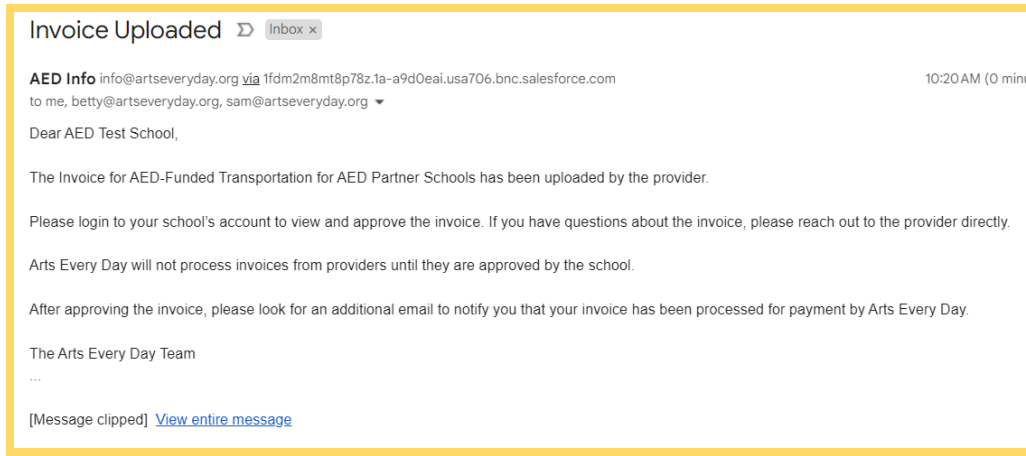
Invoice Uploaded Inbox ×

AED Info info@artseveryday.org via 1fdm2m8mt8p78z.1a-a9d0eai.usa706.bnc.salesforce.com 10:20 AM (0 min

to me, betty@artseveryday.org, sam@artseveryday.org

Dear AED Test School,

The Invoice for AED-Funded Transportation for AED Partner Schools has been uploaded by the provider.

Please login to your school's account to view and approve the invoice. If you have questions about the invoice, please reach out to the provider directly.

Arts Every Day will not process invoices from providers until they are approved by the school.

After approving the invoice, please look for an additional email to notify you that your invoice has been processed for payment by Arts Every Day.

The Arts Every Day Team

...

[Message clipped] View entire message